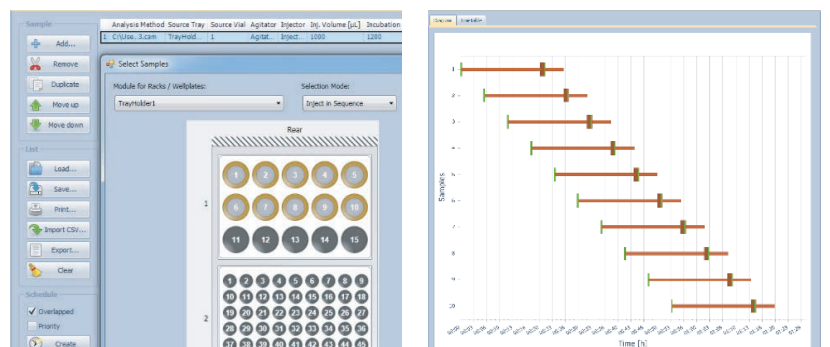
Sample

Add...

Remove

Duplicate

Move up

Move down

List

Load...

Save...

Print...

Import CSV...

Export...

Clear

Schedule

Overlapped

Priority

Create

| | Analysis Method | Source Tray | Source Vial | Agitator | Injector | Inj. Volume [µL] | Incubation |
|---|---|---|---|---|---|---|---|
| 1 | C:\Use..3.cam | TrayHold... | 1 | Agitat... | Inject... | 1000 | 1280 |

Select Samples

Module for Racks / Wellplates:

TrayHolder1

Selection Mode:

Inject in Sequence

Rear

1

1 2 3 4 5
6 7 8 9 10
11 12 13 14 15

2

1 2 3 4 5 6 7 8 9
10 11 12 13 14 15 16 17 18
19 20 21 22 23 24 25 26 27
28 29 30 31 32 33 34 35 36
37 38 39 40 41 42 43 44 45

Samples Timetable

Samples

1
2
3
4
5
6
7
8
9
10

Time [h]